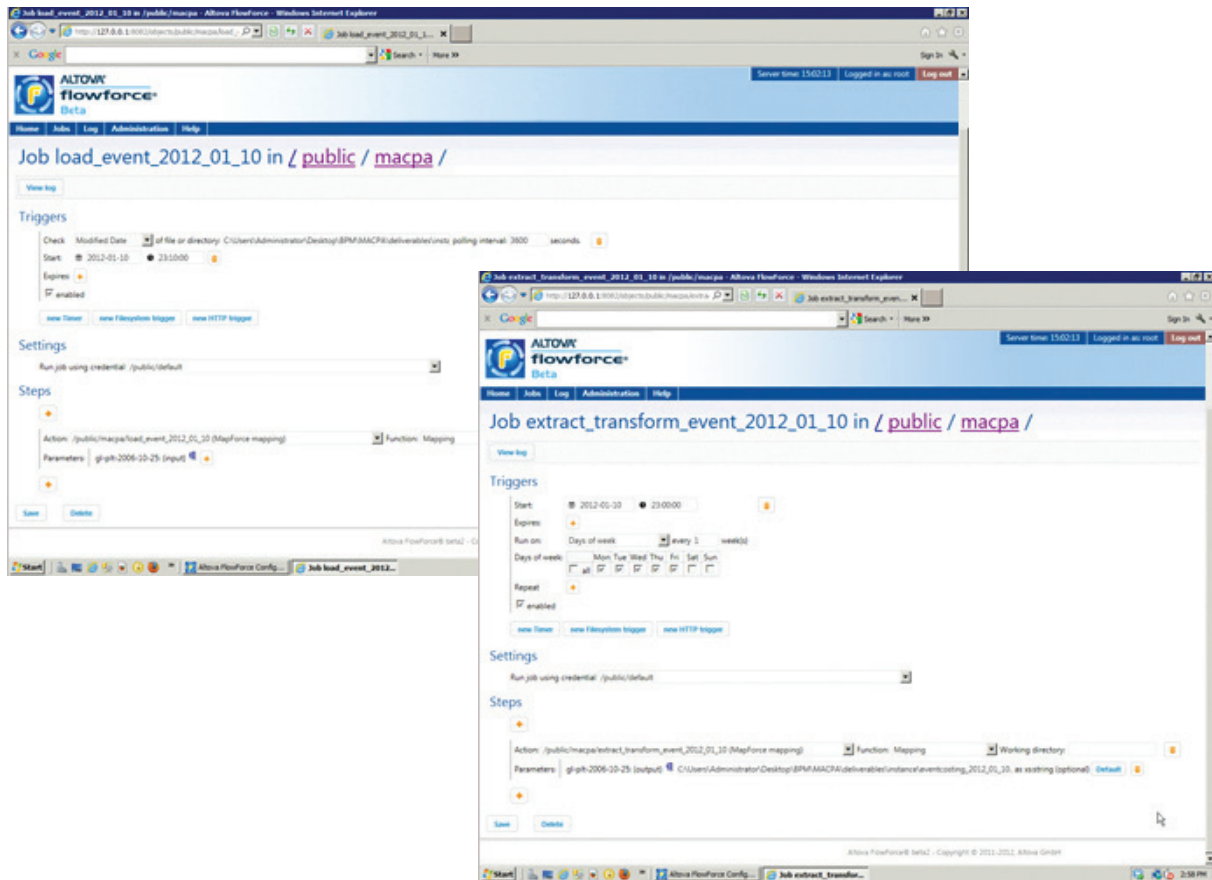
Job load_event_2012_01_10 in /public/macpa - Altova FlowForce - Windows Internet Explorer

http://127.0.0.1:8082/objects/public/macpa/load_

Job load_event_2012_01_1...

Google

Search · More »

Sign In

Server time: 15:02:13 | Logged in as: root | Log out

ALTOVA flowforce Beta

Home | Jobs | Log | Administration | Help

Job load_event_2012_01_10 in / public / macpa /

View log

Triggers

Check Modified Date of file or directory: C:\Users\Administrator\Desktop\BPM\MACPA\deliverables\insta polling interval: 3600 seconds.

Start: 2012-01-10 23:10:00

Expires:

enabled

new Timer | new Filesystem trigger | new HTTP trigger

Settings

Run job using credential: /public/default

Steps

Action: /public/macpa/load_event_2012_01_10 (MapForce mapping) Function: Mapping

Parameters: gl-plt-2006-10-25: (input)

Save | Delete

Altova FlowForce® beta2 - C

Start | Altova FlowForce Config... | Job load_event_2012...

Job extract_transform_event_2012_01_10 in /public/macpa - Altova FlowForce - Windows Internet Explorer

http://127.0.0.1:8082/objects/public/macpa/extra

Job extract_transform_even...

Google

Search · More »

Sign In

Server time: 15:02:13 | Logged in as: root | Log out

ALTOVA flowforce Beta

Home | Jobs | Log | Administration | Help

Job extract_transform_event_2012_01_10 in / public / macpa /

View log

Triggers

Start: 2012-01-10 23:00:00

Expires:

Run on: Days of week every 1 week(s)

Days of week: all Mon Tue Wed Thu Fri Sat Sun

Repeat

enabled

new Timer | new Filesystem trigger | new HTTP trigger

Settings

Run job using credential: /public/default

Steps

Action: /public/macpa/extract_transform_event_2012_01_10 (MapForce mapping) Function: Mapping Working directory:

Parameters: gl-plt-2006-10-25: (output) C:\Users\Administrator\Desktop\BPM\MACPA\deliverables\instance\eventcosting_2012_01_10. as xs:string (optional) Default

Save | Delete

Altova FlowForce® beta2 - Copyright © 2011-2012, Altova GmbH

Start | Altova FlowForce Config... | Job extract_transfor... 2:58 PM